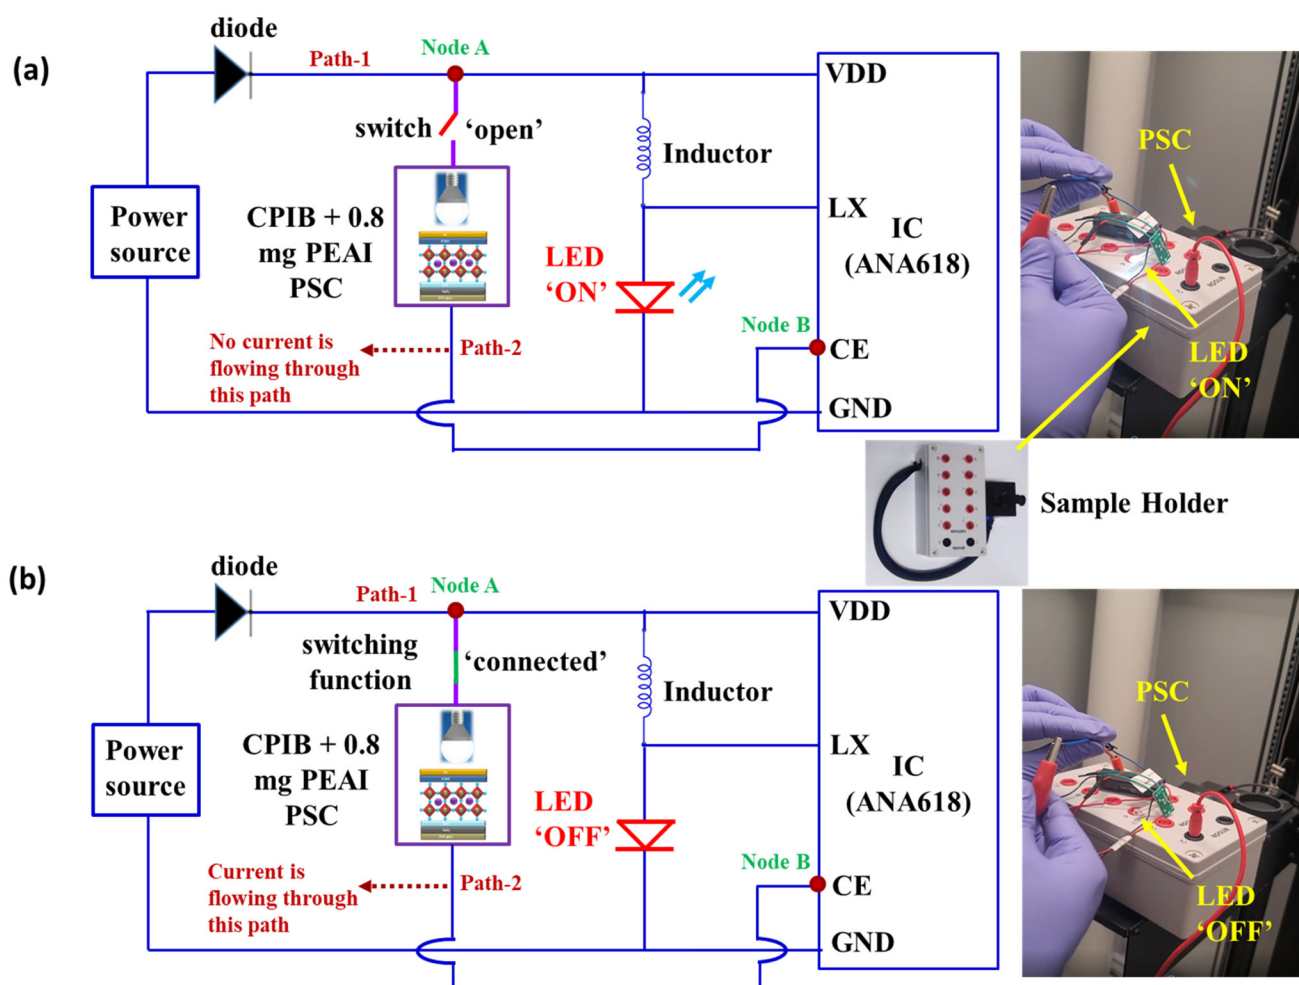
(a)

diode

Path-1

Node A

switch ‘open’

Inductor

VDD

LX

IC (ANA618)

Power source

CPIB + 0.8 mg PEAI PSC

LED ‘ON’

Node B

CE

GND

No current is flowing through this path

Path-2

PSC

LED ‘ON’

Sample Holder

(b)

diode

Path-1

Node A

switching function

‘connected’

Inductor

VDD

LX

IC (ANA618)

Power source

CPIB + 0.8 mg PEAI PSC

LED ‘OFF’

Node B

CE

GND

Current is flowing through this path

Path-2

PSC

LED ‘OFF’